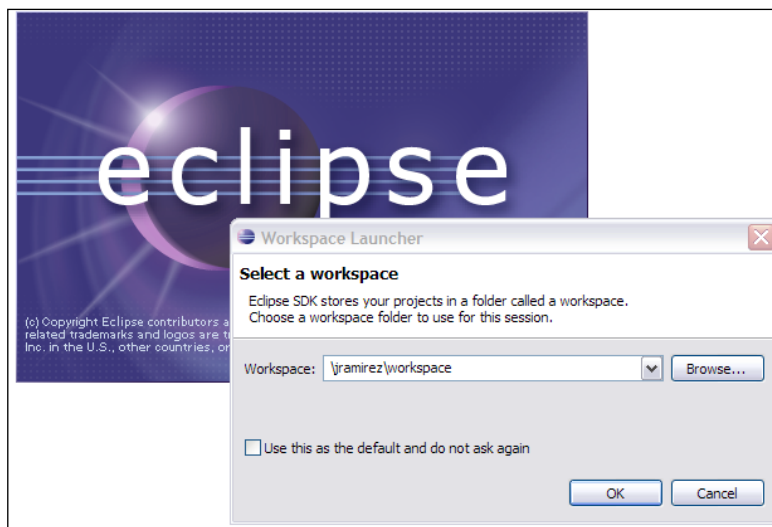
eclipse

(c) Copyright Eclipse contributors a
related trademarks and logos are t
Inc. in the U.S., other countries, or

Workspace Launcher

Select a workspace

Eclipse SDK stores your projects in a folder called a workspace.
Choose a workspace folder to use for this session.

Workspace: \jramirez\workspace

Browse...

Use this as the default and do not ask again

OK

Cancel